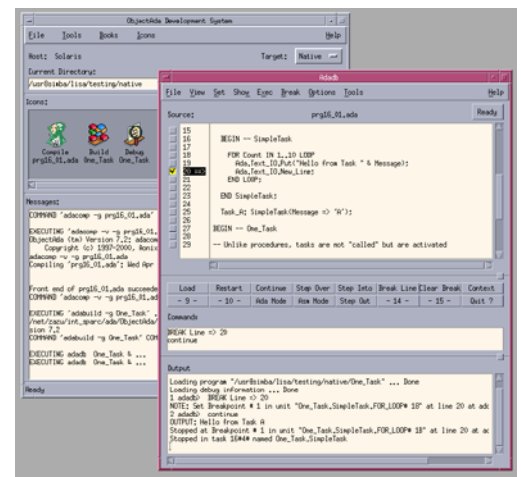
ObjectAda Development System

File Tools Books Icons Help

Host: Solaris Target: Native

Current Directory:

/usr0simba/lisa/testing/native

Icons:

Compile prg16_01.ada

Build One_Task

Debug One_Task

Messages:

COMMAND 'adacomp -v -g prg16_01.ada'

EXECUTING 'adacomp -v -g prg16_01...
ObjectAda (tm) Version 7.2: adacom
Copyright (c) 1997-2000, Aonix
adacomp -v -g prg16_01.ada
Compiling 'prg16_01.ada': Wed Apr

Front end of prg16_01.ada succeede
COMMAND 'adacomp -v -g prg16_01.ada'

EXECUTING 'adabuild -g One_Task' ...
/net/zazu/int_sparc/ada/ObjectAda/
sion 7.2
COMMAND 'adabuild -g One_Task' COM

EXECUTING adadb One_Task & ...
EXECUTING adadb One_Task & ...

Ready

Adadb

File View Set Show Exec Break Options Tools Help

Source: prg16_01.ada Ready

15
16 BEGIN -- SimpleTask
17
18 FOR Count IN 1..10 LOOP
19 Ada.Text_IO.Put("Hello from Task " & Message);
20 Ada.Text_IO.New_Line;
21 END LOOP;
22
23 END SimpleTask;
24
25 Task_A: SimpleTask(Message => 'A');
26
27 BEGIN -- One_Task
28
29 -- Unlike procedures, tasks are not "called" but are activated

| Load | Restart | Continue | Step Over | Step Into | Break Line | Clear Break | Context |
|---|---|---|---|---|---|---|---|
| - 9 - | - 10 - | Ada Mode | Asm Mode | Step Out | - 14 - | - 15 - | Quit ? |

Commands

BREAK Line => 20
continue

Output

Loading program "/usr0simba/lisa/testing/native/One_Task" ... Done
Loading debug information ... Done
1 adadb> BREAK Line => 20
NOTE: Set Breakpoint # 1 in unit "One_Task.SimpleTask.FOR_LOOP# 18" at line 20 at adc
2 adadb> continue
OUTPUT: Hello from Task A
Stopped at Breakpoint # 1 in unit "One_Task.SimpleTask.FOR_LOOP# 18" at line 20 at ac
Stopped in task 16#4# named One_Task.SimpleTask